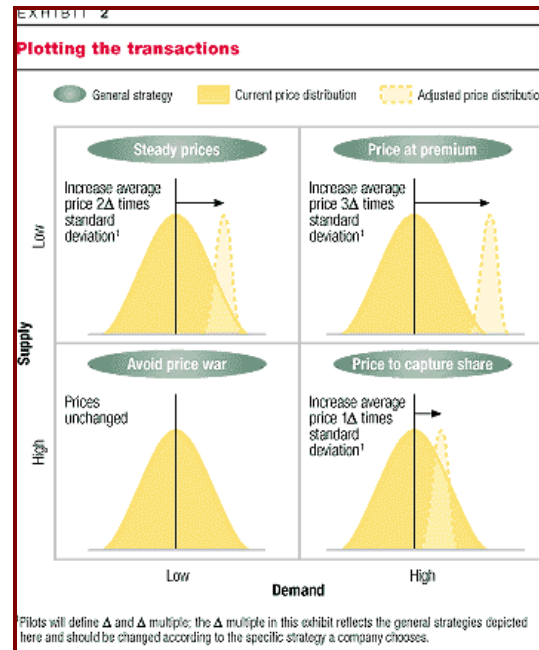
EXHIBIT 2

Plotting the transactions

General strategy
Current price distribution
Adjusted price distributio

Steady prices
Increase average price 2Δ times standard deviation¹

Price at premium
Increase average price 3Δ times standard deviation¹

Avoid price war
Prices unchanged

Price to capture share
Increase average price 1Δ times standard deviation¹

Supply
Low
High

Low
High
Demand

¹Pilots will define Δ and Δ multiple; the Δ multiple in this exhibit reflects the general strategies depicted here and should be changed according to the specific strategy a company chooses.